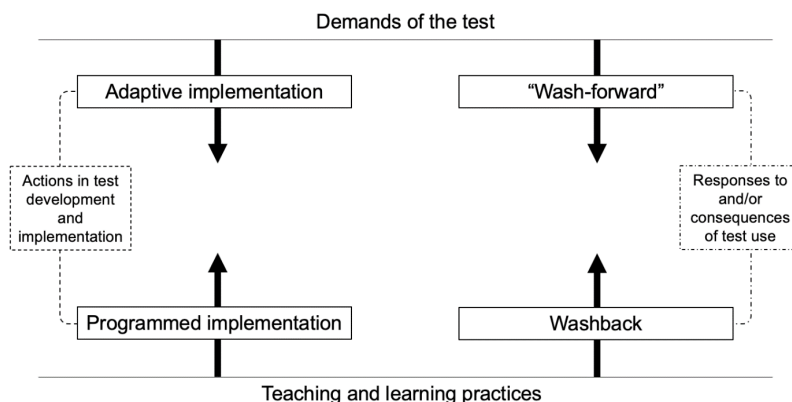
Demands of the test

Adaptive implementation

"Wash-forward"

Actions in test development and implementation

Responses to and/or consequences of test use

Programmed implementation

Washback

Teaching and learning practices